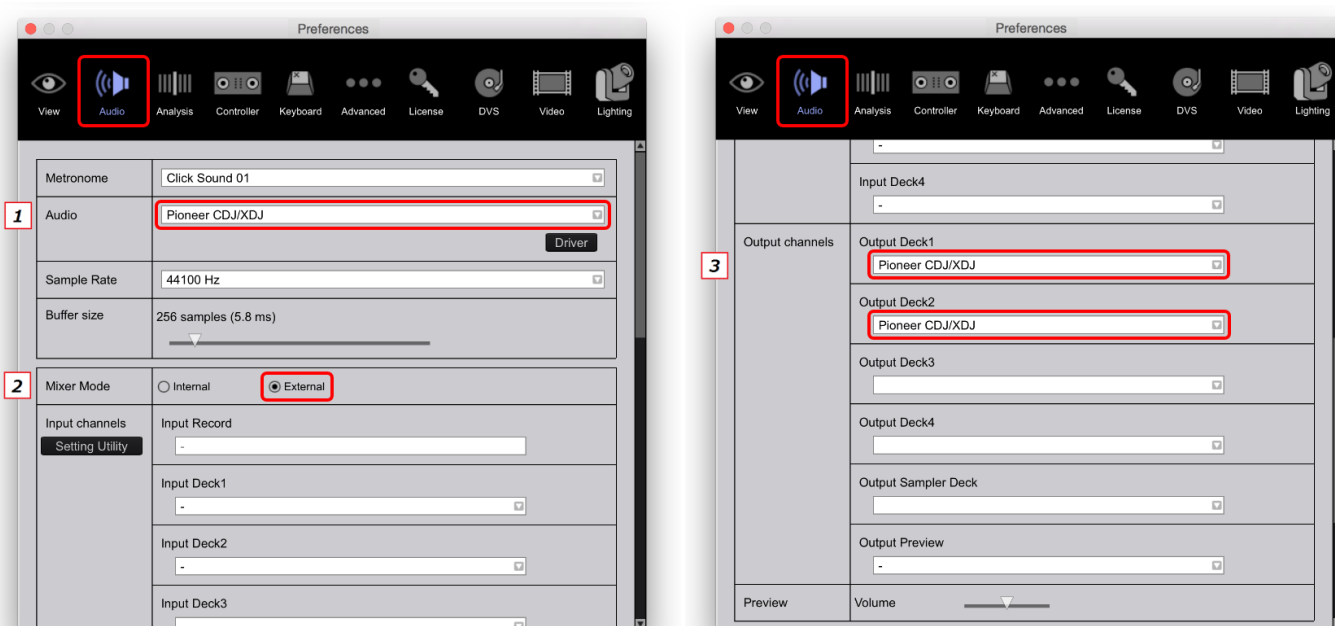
Preferences

View Audio Analysis Controller Keyboard Advanced License DVS Video Lighting

| Metronome | Click Sound 01 |
|---|---|
| Audio | Pioneer CDJ/XDJ<br>Driver |
| Sample Rate | 44100 Hz |
| Buffer size | 256 samples (5.8 ms) |

1

2

| Mixer Mode | Internal External |
|---|---|
| Input channels<br>Setting Utility | Input Record<br>- |
| | Input Deck1<br>- |
| | Input Deck2<br>- |
| | Input Deck3 |

Preferences

View Audio Analysis Controller Keyboard Advanced License DVS Video Lighting

| | - |
|---|---|
| | Input Deck4<br>- |
| Output channels | Output Deck1<br>Pioneer CDJ/XDJ |
| | Output Deck2<br>Pioneer CDJ/XDJ |
| | Output Deck3 |
| | Output Deck4 |
| | Output Sampler Deck |
| | Output Preview<br>- |
| Preview | Volume |

3